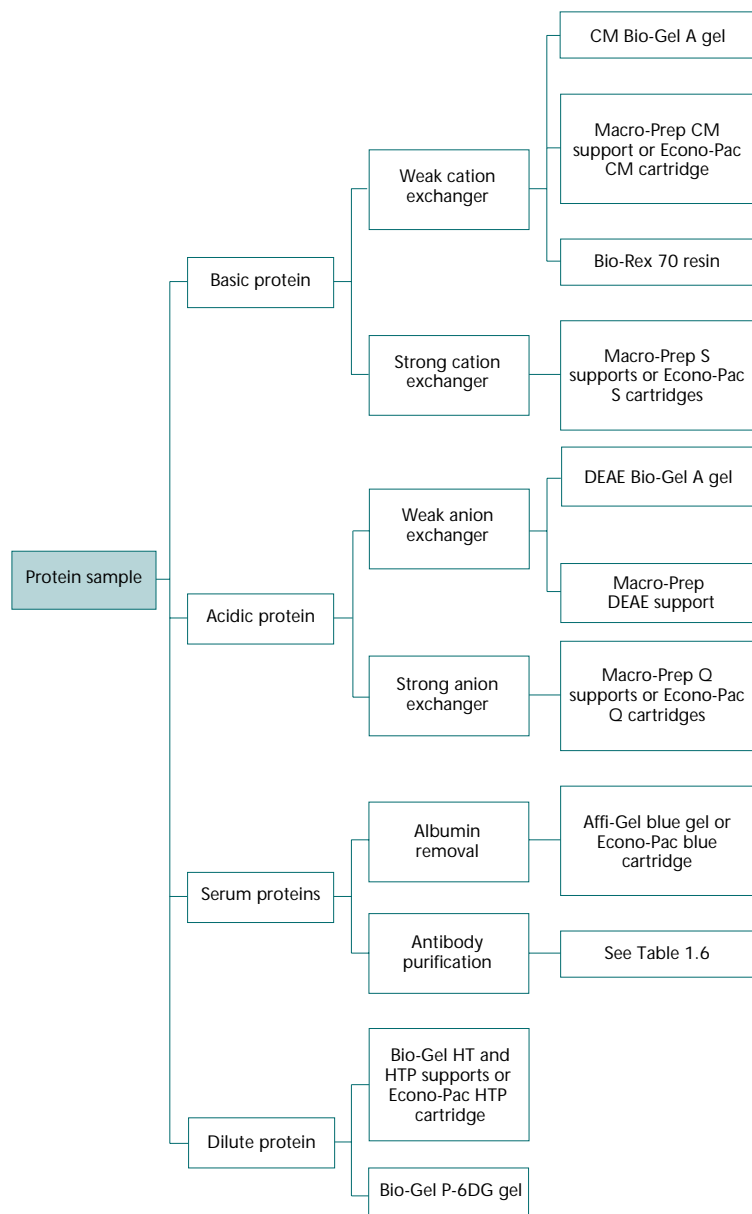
Protein sample

Basic protein

Weak cation exchanger

CM Bio-Gel A gel

Macro-Prep CM support or Econo-Pac CM cartridge

Bio-Rex 70 resin

Strong cation exchanger

Macro-Prep S supports or Econo-Pac S cartridges

Acidic protein

Weak anion exchanger

DEAE Bio-Gel A gel

Macro-Prep DEAE support

Strong anion exchanger

Macro-Prep Q supports or Econo-Pac Q cartridges

Serum proteins

Albumin removal

Affi-Gel blue gel or Econo-Pac blue cartridge

Antibody purification

See Table 1.6

Dilute protein

Bio-Gel HT and HTP supports or Econo-Pac HTP cartridge

Bio-Gel P-6DG gel